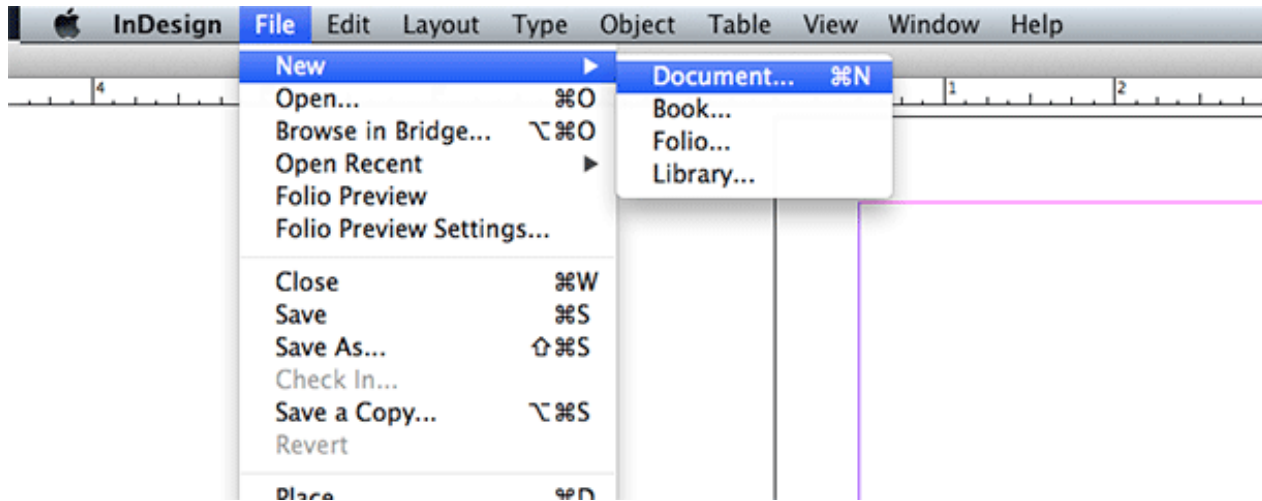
InDesign File Edit Layout Type Object Table View Window Help

New
Open... ⌘O
Browse in Bridge... ⌥⌘O
Open Recent
Folio Preview
Folio Preview Settings...

Close ⌘W
Save ⌘S
Save As... ⇧⌘S
Check In...
Save a Copy... ⌥⌘S
Revert

Place ⌘D

Document... ⌘N
Book...
Folio...
Library...

4 1 2